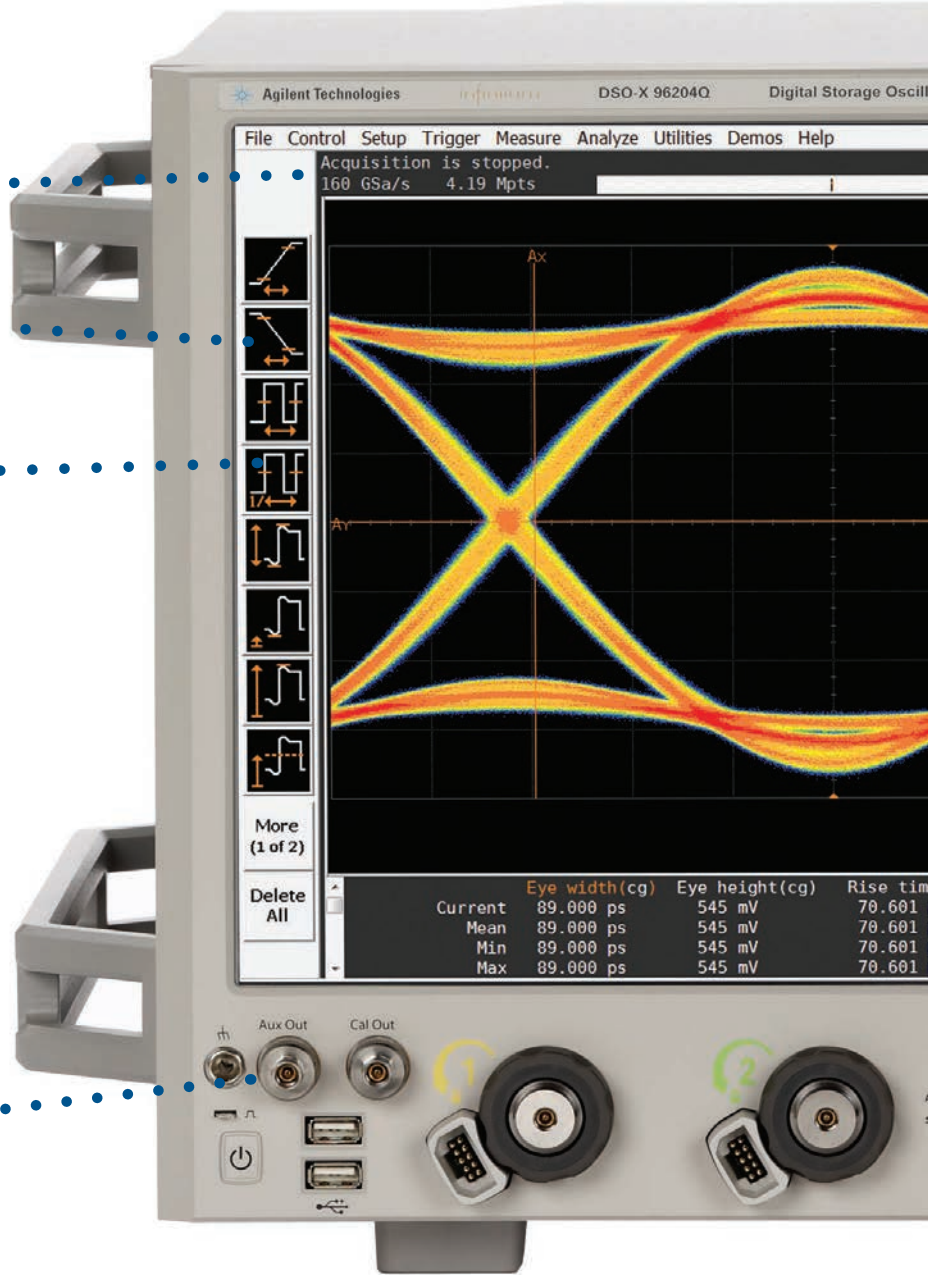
Agilent Technologies Infiniium DSO-X 96204Q Digital Storage Oscill

File Control Setup Trigger Measure Analyze Utilities Demos Help

Acquisition is stopped.
160 GSa/s 4.19 Mpts

Ax

Ay

More (1 of 2)

Delete All

| | Eye width(cg) | Eye height(cg) | Rise tim |
|---|---|---|---|
| Current | 89.000 ps | 545 mV | 70.601 |
| Mean | 89.000 ps | 545 mV | 70.601 |
| Min | 89.000 ps | 545 mV | 70.601 |
| Max | 89.000 ps | 545 mV | 70.601 |

Aux Out Cal Out

1

2